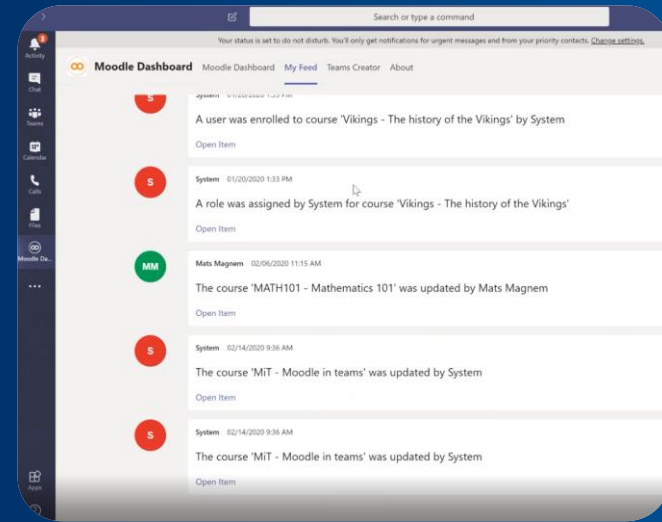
Search or type a command

Your status is set to do not disturb. You'll only get notifications for urgent messages and from your priority contacts. Change settings.

Activity
Chat
Teams
Calendar
Calls
Files
Moodle Da...
...
Apps

Moodle Dashboard Moodle Dashboard My Feed Teams Creator About

S
System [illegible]
A user was enrolled to course 'Vikings - The history of the Vikings' by System
Open Item

S
System 01/20/2020 1:33 PM
A role was assigned by System for course 'Vikings - The history of the Vikings'
Open Item

MM
Mats Magnem 02/06/2020 11:15 AM
The course 'MATH101 - Mathematics 101' was updated by Mats Magnem
Open Item

S
System 02/14/2020 9:36 AM
The course 'MiT - Moodle in teams' was updated by System
Open Item

S
System 02/14/2020 9:36 AM
The course 'MiT - Moodle in teams' was updated by System
Open Item